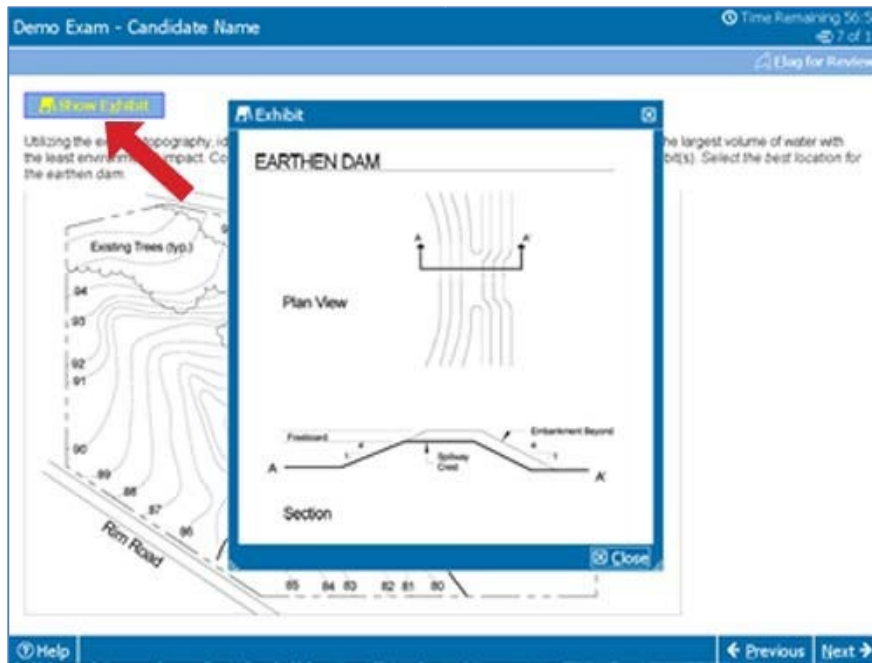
Demo Exam - Candidate Name

Time Remaining 56:5

7 of 1

Flag for Review

Show Exhibit

Utilizing the ex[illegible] topography, id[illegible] the largest volume of water with the least environm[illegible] impact. Co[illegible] bit(s). Select the best location for the earthen dam.

Existing Trees (typ.)

94

93

92

91

90

89

88

87

86

Rim Road

85 84 83 82 81 80

Exhibit

EARTHEN DAM

A

A'

Plan View

Freeboard

Embankment Beyond

Spillway Crest

A

A'

Section

Close

Help

Previous

Next